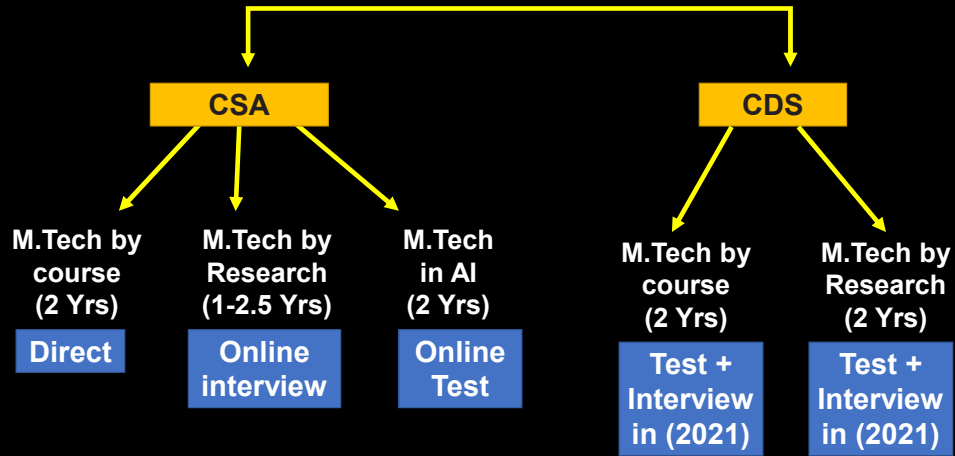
CSA

CDS

M.Tech by course (2 Yrs)

Direct

M.Tech by Research (1-2.5 Yrs)

Online interview

M.Tech in AI (2 Yrs)

Online Test

M.Tech by course (2 Yrs)

Test + Interview in (2021)

M.Tech by Research (2 Yrs)

Test + Interview in (2021)